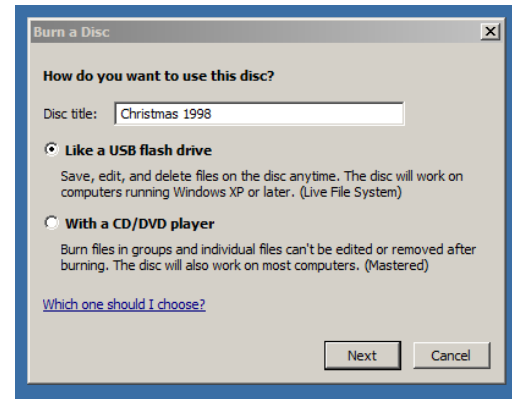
Burn a Disc

How do you want to use this disc?

Disc title: Christmas 1998

Like a USB flash drive

Save, edit, and delete files on the disc anytime. The disc will work on computers running Windows XP or later. (Live File System)

With a CD/DVD player

Burn files in groups and individual files can't be edited or removed after burning. The disc will also work on most computers. (Mastered)

Which one should I choose?

Next

Cancel